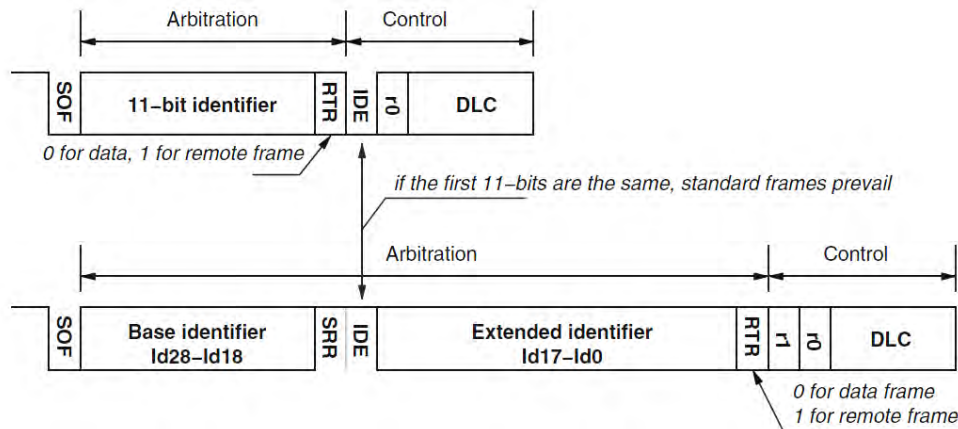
Arbitration
Control

SOF
11–bit identifier
RTR
IDE
r0
DLC

0 for data, 1 for remote frame

if the first 11–bits are the same, standard frames prevail

Arbitration
Control

SOF
Base identifier
Id28–Id18
SRR
IDE
Extended identifier
Id17–Id0
RTR
r1
r0
DLC

0 for data frame
1 for remote frame